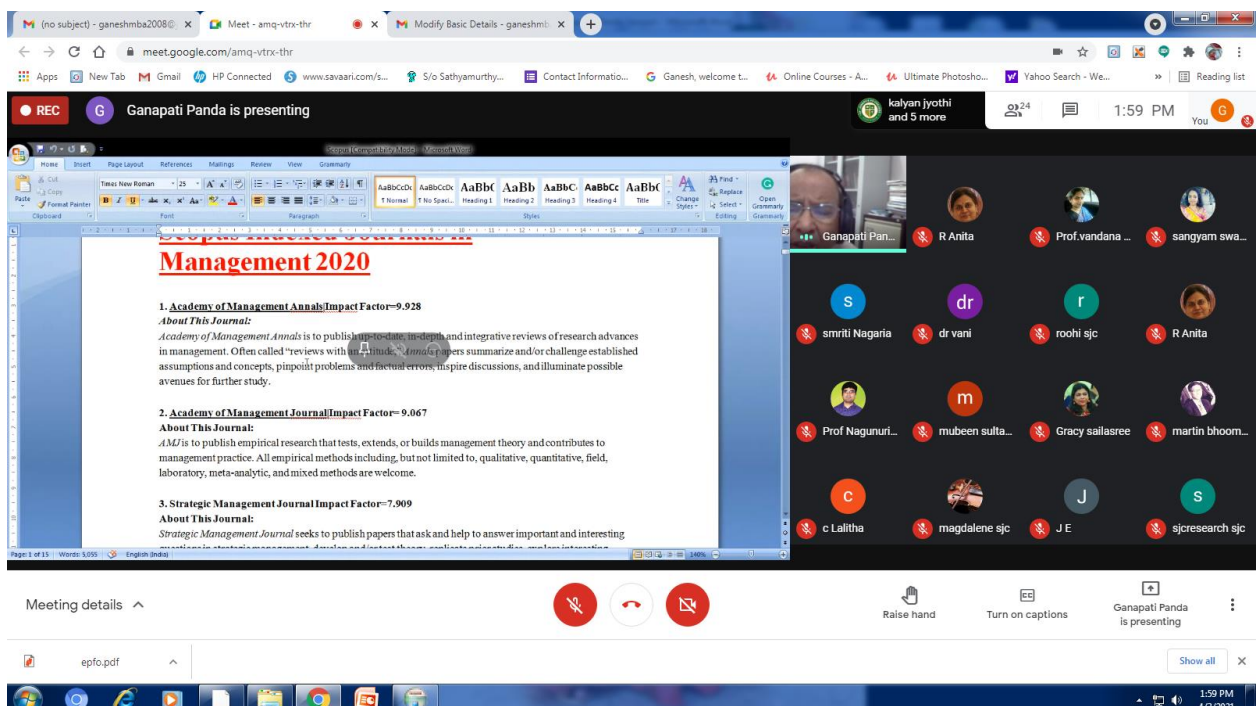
(no subject) - ganeshmba2008@ × Meet - amq-vtrx-thr × Modify Basic Details - ganeshmb ×

meet.google.com/amq-vtrx-thr

Apps New Tab Gmail HP Connected www.savaari.com/s... S/o Sathyamurthy... Contact Informatio... Ganesh, welcome t... Online Courses - A... Ultimate Photosho... Yahoo Search - We... Reading list

REC Ganapati Panda is presenting

kalyan jyothi and 5 more 24 1:59 PM You

Scopus [Compatibility Mode] - Microsoft Word

Home Insert Page Layout References Mailings Review View Grammarly

Cut Copy Paste Format Painter Clipboard Times New Roman 25 Font Paragraph AaBbCcDc ¶ Normal AaBbCcDc ¶ No Spaci... AaBbC Heading 1 AaBb Heading 2 AaBbC Heading 3 AaBbCc Heading 4 AaBbC Title Change Styles Styles Find Replace Select Editing Open Grammarly Grammarly

Management 2020

1. Academy of Management Annals Impact Factor=9.928
About This Journal:
Academy of Management Annals is to publish up-to-date, in-depth and integrative reviews of research advances in management. Often called "reviews with an attitude," Annals papers summarize and/or challenge established assumptions and concepts, pinpoint problems and factual errors, inspire discussions, and illuminate possible avenues for further study.

2. Academy of Management Journal Impact Factor= 9.067
About This Journal:
AMJ is to publish empirical research that tests, extends, or builds management theory and contributes to management practice. All empirical methods including, but not limited to, qualitative, quantitative, field, laboratory, meta-analytic, and mixed methods are welcome.

3. Strategic Management Journal Impact Factor=7.909
About This Journal:
Strategic Management Journal seeks to publish papers that ask and help to answer important and interesting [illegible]

Page: 1 of 15 Words: 5,055 English (India) 140%

Ganapati Pan... R Anita Prof.vandana ... sangyam swa...
smriti Nagaria dr vani roohi sjc R Anita
Prof Nagunuri... mubeen sulta... Gracy sailasree martin bhoom...
c Lalitha magdalene sjc J E sjcresearch sjc

Meeting details

Raise hand Turn on captions Ganapati Panda is presenting

epfo.pdf Show all

1:59 PM